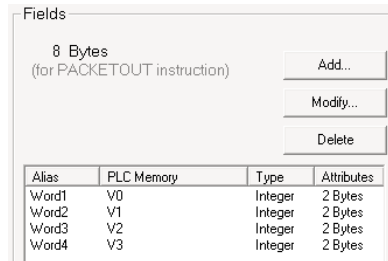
Fields

8 Bytes
(for PACKETOUT instruction)

Add...

Modify...

Delete

| Alias | PLC Memory | Type | Attributes |
|---|---|---|---|
| Word1 | V0 | Integer | 2 Bytes |
| Word2 | V1 | Integer | 2 Bytes |
| Word3 | V2 | Integer | 2 Bytes |
| Word4 | V3 | Integer | 2 Bytes |